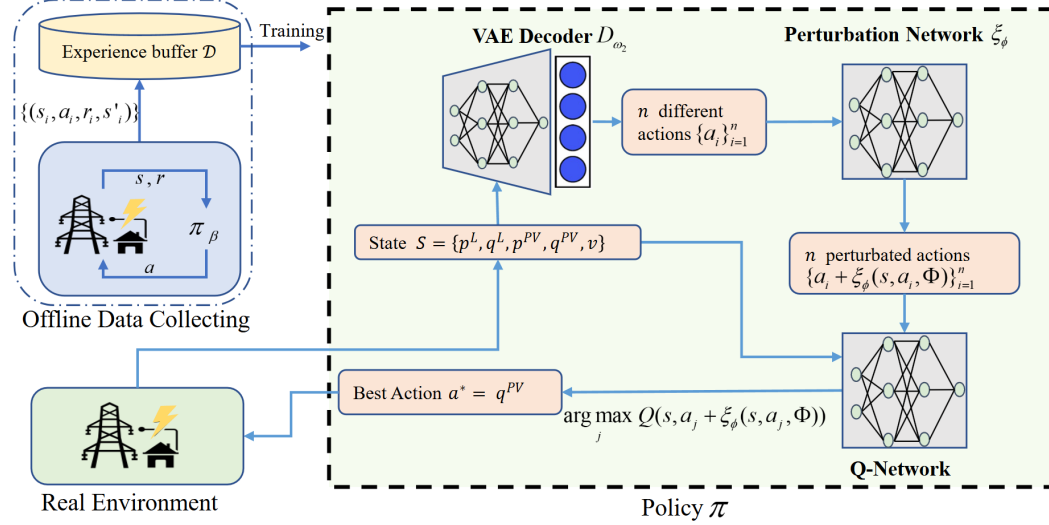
Experience buffer $\mathcal{D}$

Training

$\{(s_i, a_i, r_i, s'_i)\}$

$s, r$

$\pi_\beta$

$a$

Offline Data Collecting

VAE Decoder $D_{\omega_2}$

Perturbation Network $\xi_\phi$

$n$ different actions $\{a_i\}_{i=1}^n$

State $S = \{p^L, q^L, p^{PV}, q^{PV}, v\}$

$n$ perturbated actions $\{a_i + \xi_\phi(s, a_i, \Phi)\}_{i=1}^n$

Best Action $a^* = q^{PV}$

$\arg\max_j Q(s, a_j + \xi_\phi(s, a_j, \Phi))$

Q-Network

Real Environment

Policy $\pi$